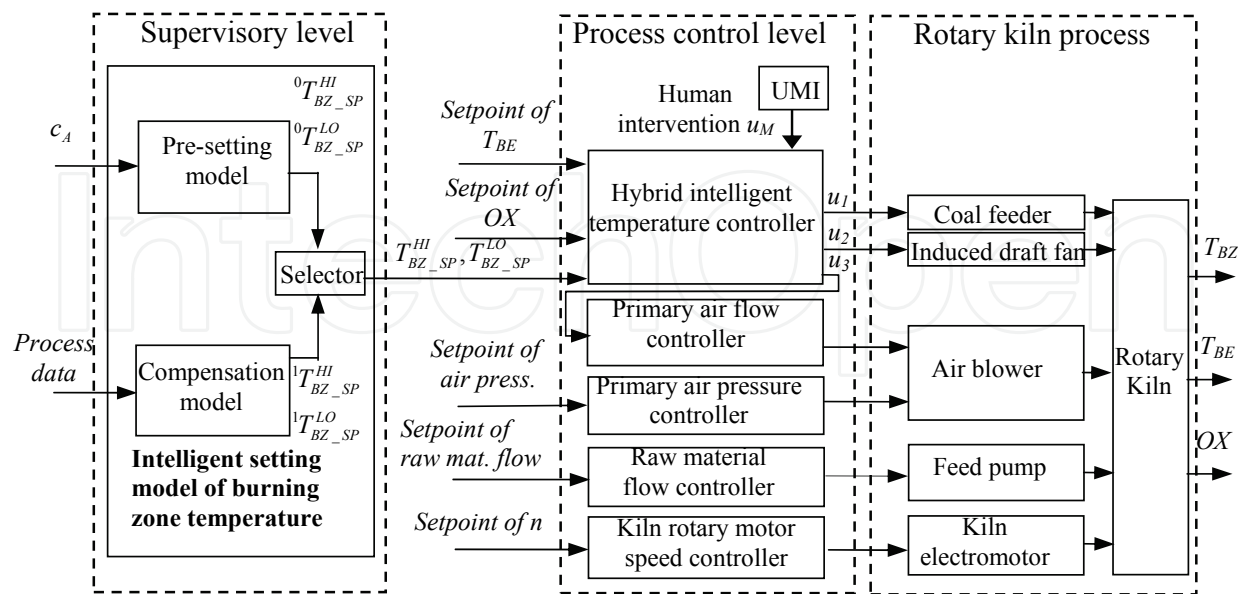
Supervisory level

Process control level

Rotary kiln process

$c_A$

Pre-setting model

${}^0T_{BZ\_SP}^{HI}$

${}^0T_{BZ\_SP}^{LO}$

Selector

Process data

Compensation model

${}^1T_{BZ\_SP}^{HI}$

${}^1T_{BZ\_SP}^{LO}$

Intelligent setting model of burning zone temperature

Setpoint of $T_{BE}$

Setpoint of $OX$

$T_{BZ\_SP}^{HI}, T_{BZ\_SP}^{LO}$

Human intervention $u_M$

UMI

Hybrid intelligent temperature controller

$u_1$

$u_2$

$u_3$

Primary air flow controller

Setpoint of air press.

Primary air pressure controller

Setpoint of raw mat. flow

Raw material flow controller

Setpoint of n

Kiln rotary motor speed controller

Coal feeder

Induced draft fan

Air blower

Feed pump

Kiln electromotor

Rotary Kiln

$T_{BZ}$

$T_{BE}$

$OX$